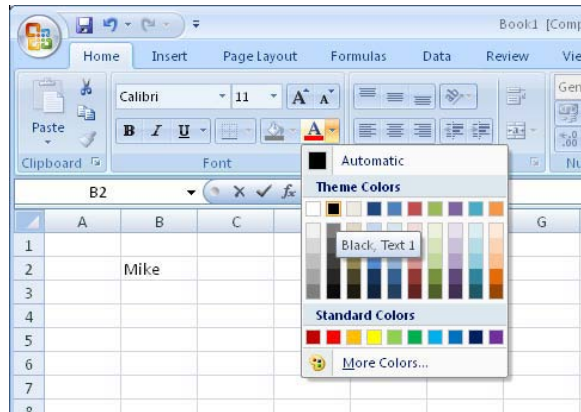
Book1 [Comp

Home Insert Page Layout Formulas Data Review Vie

Paste

Calibri 11

B I U

A

Gen

Clipboard

Font

Nu

B2

$f_x$

Automatic

Theme Colors

Black, Text 1

Standard Colors

More Colors...

| | A | B | C | | G |
|---|---|---|---|---|---|
| 1 | | | | | |
| 2 | | Mike | | | |
| 3 | | | | | |
| 4 | | | | | |
| 5 | | | | | |
| 6 | | | | | |
| 7 | | | | | |
| 8 | | | | | |